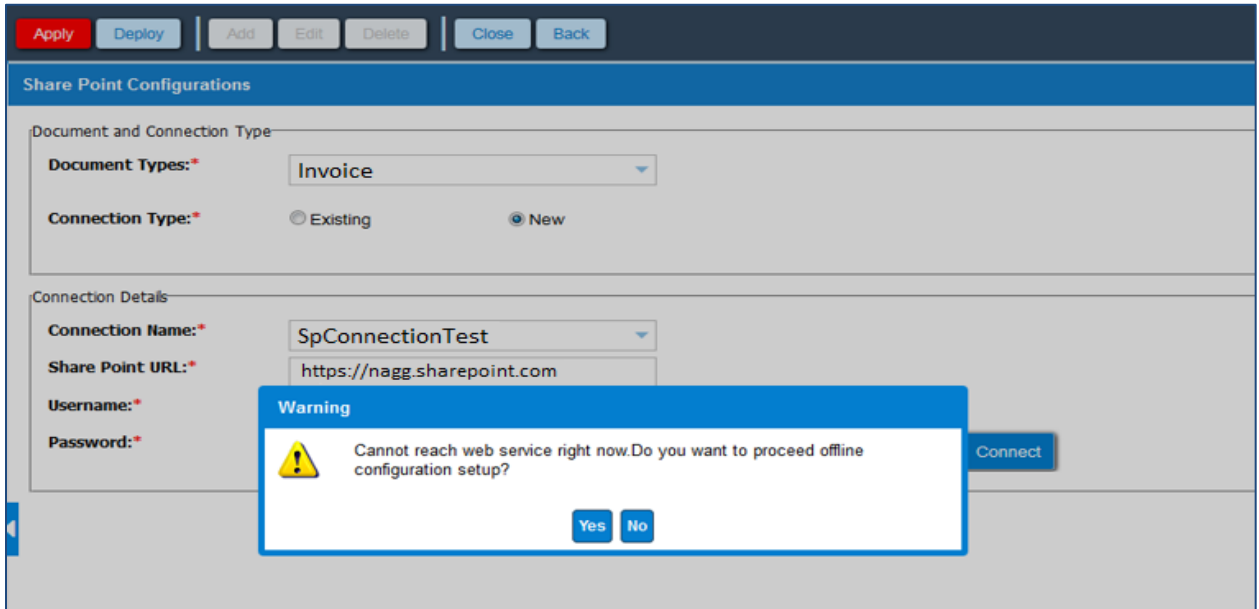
Apply Deploy Add Edit Delete Close Back

Share Point Configurations

Document and Connection Type

Document Types:* Invoice

Connection Type:* Existing New

Connection Details

Connection Name:* SpConnectionTest

Share Point URL:* https://nagg.sharepoint.com

Username:*

Password:*

Connect

Warning

Cannot reach web service right now.Do you want to proceed offline configuration setup?

Yes No